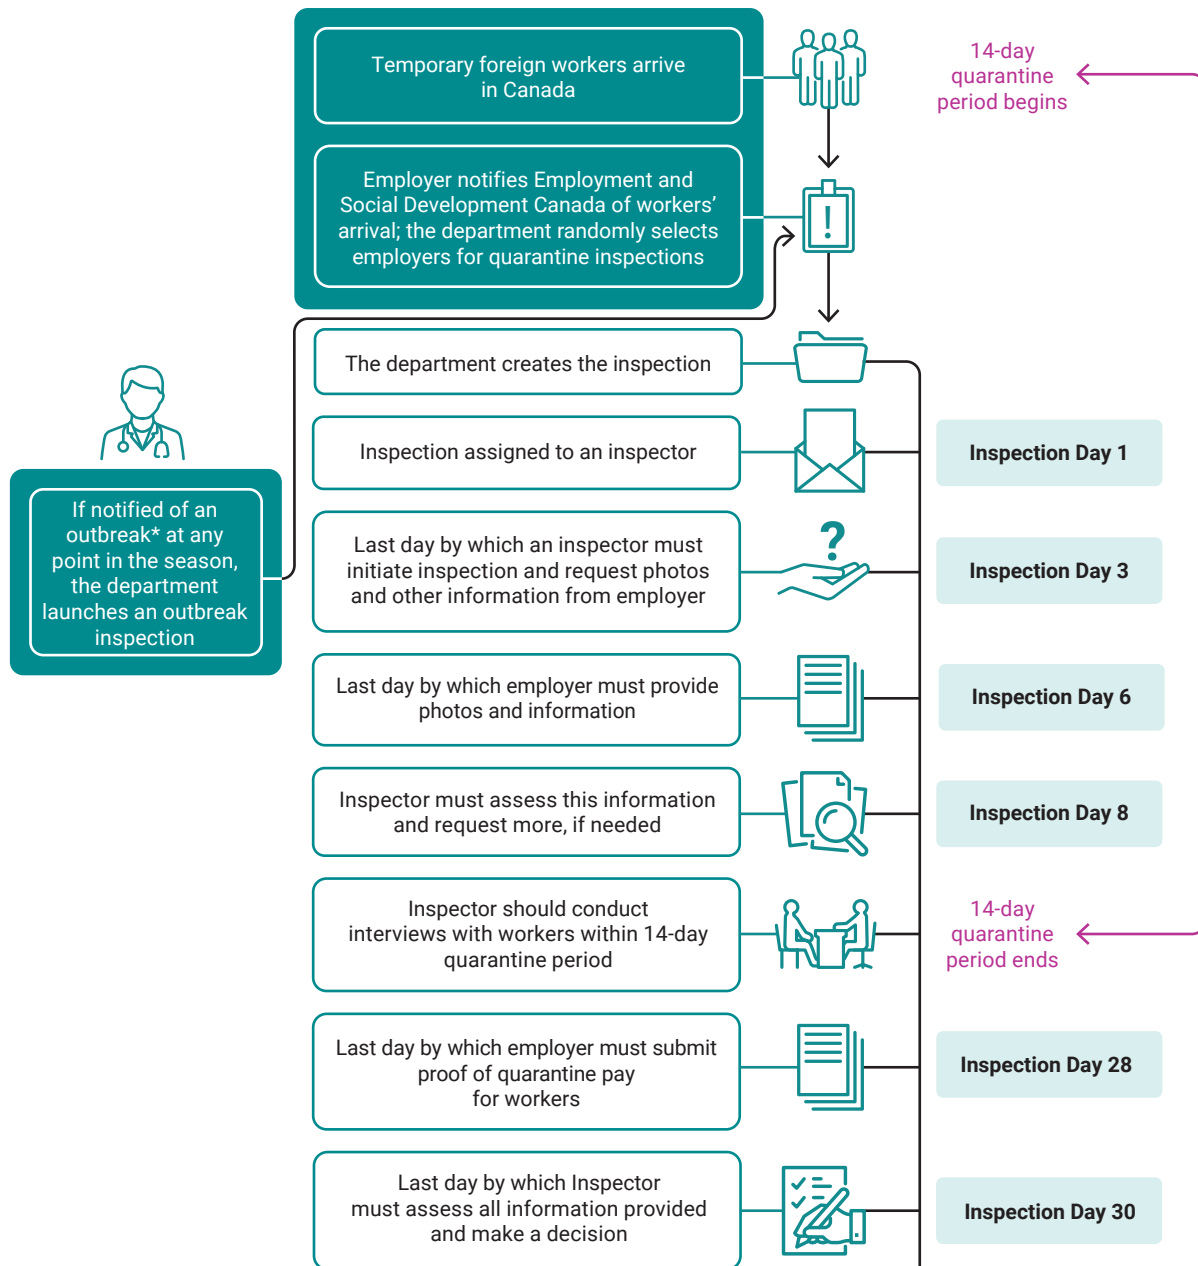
Temporary foreign workers arrive in Canada

14-day quarantine period begins

Employer notifies Employment and Social Development Canada of workers' arrival; the department randomly selects employers for quarantine inspections

If notified of an outbreak* at any point in the season, the department launches an outbreak inspection

The department creates the inspection

Inspection assigned to an inspector

Inspection Day 1

Last day by which an inspector must initiate inspection and request photos and other information from employer

Inspection Day 3

Last day by which employer must provide photos and information

Inspection Day 6

Inspector must assess this information and request more, if needed

Inspection Day 8

Inspector should conduct interviews with workers within 14-day quarantine period

14-day quarantine period ends

Last day by which employer must submit proof of quarantine pay for workers

Inspection Day 28

Last day by which Inspector must assess all information provided and make a decision

Inspection Day 30